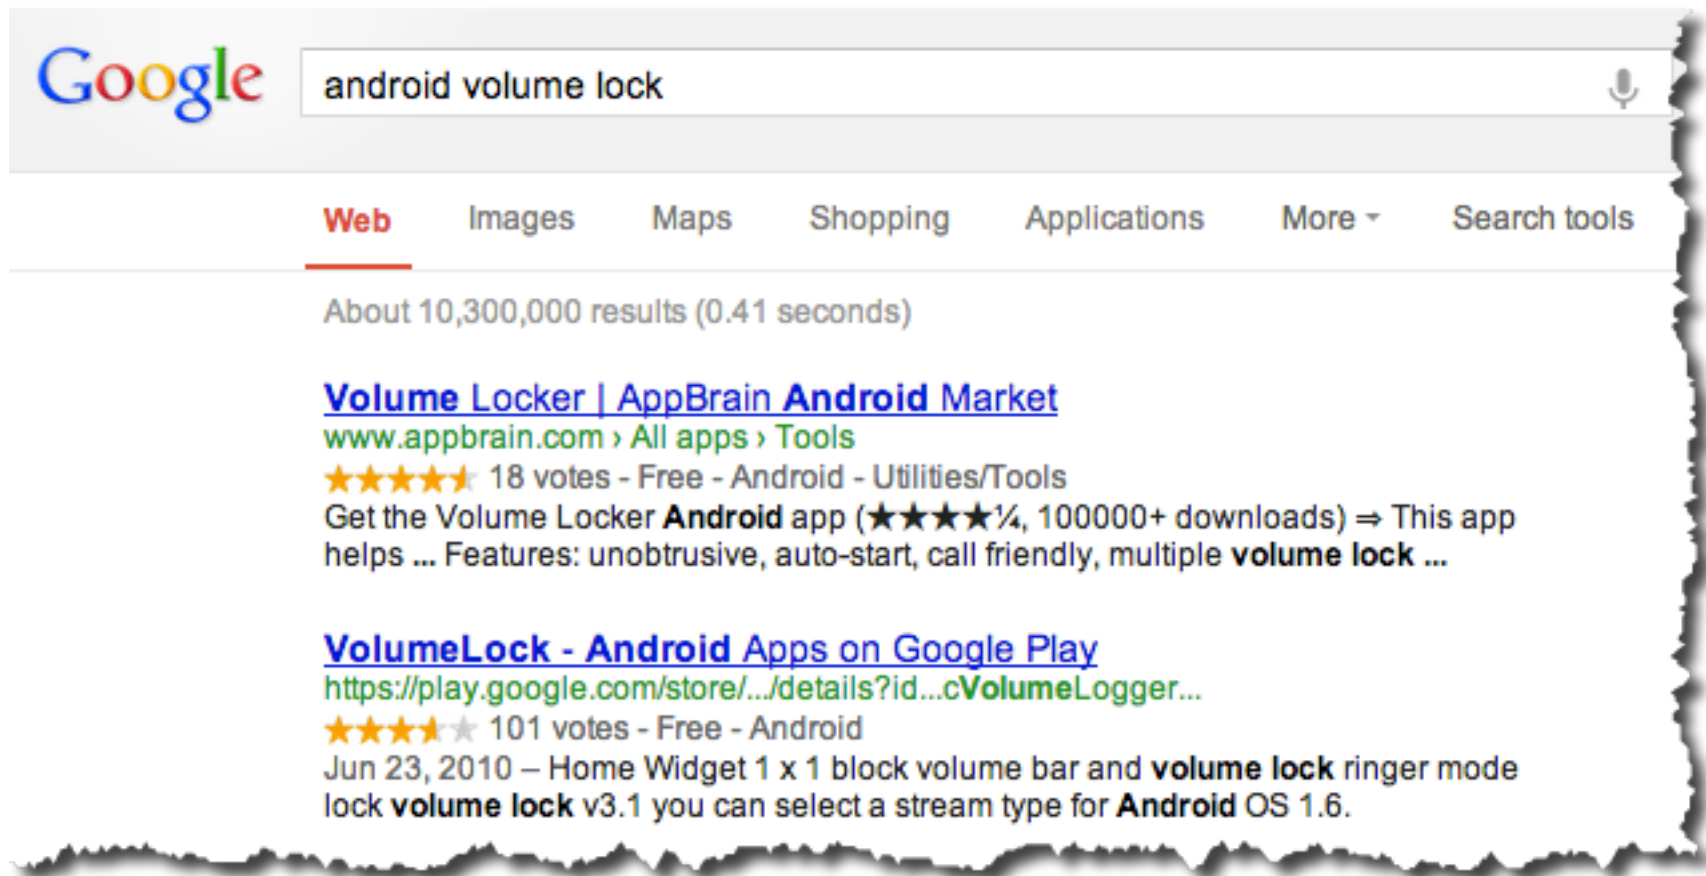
Google

android volume lock

Web Images Maps Shopping Applications More Search tools

About 10,300,000 results (0.41 seconds)

Volume Locker | AppBrain Android Market
www.appbrain.com › All apps › Tools
★★★★★ 18 votes - Free - Android - Utilities/Tools
Get the Volume Locker Android app (★★★★¼, 100000+ downloads) ⇒ This app helps ... Features: unobtrusive, auto-start, call friendly, multiple volume lock ...

VolumeLock - Android Apps on Google Play
https://play.google.com/store/.../details?id...cVolumeLogger...
★★★★★ 101 votes - Free - Android
Jun 23, 2010 – Home Widget 1 x 1 block volume bar and volume lock ringer mode lock volume lock v3.1 you can select a stream type for Android OS 1.6.